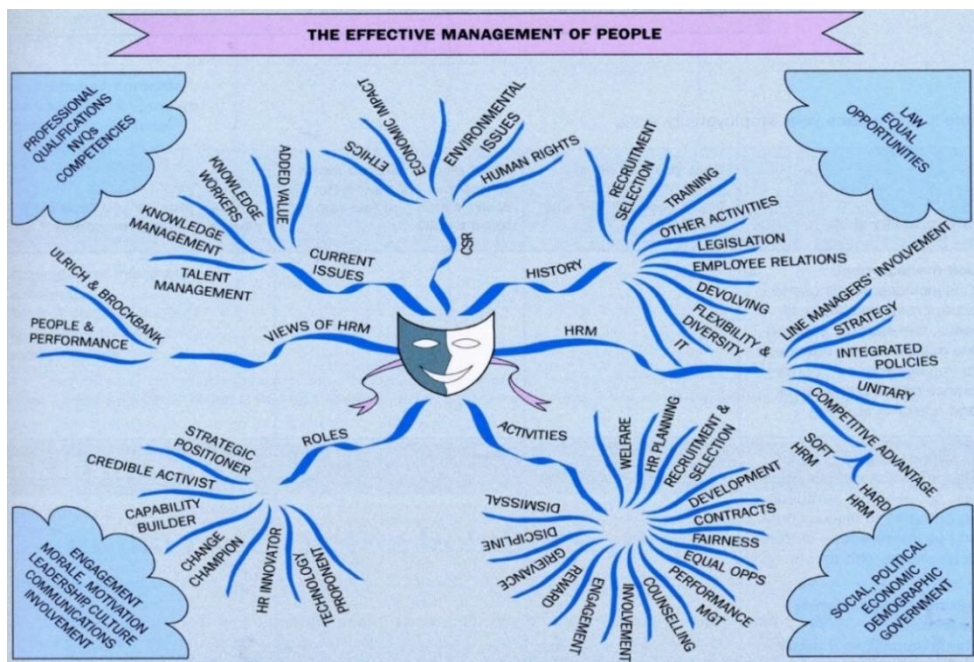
THE EFFECTIVE MANAGEMENT OF PEOPLE

PROFESSIONAL QUALIFICATIONS NVQs COMPETENCIES

LAW EQUAL OPPORTUNITIES

ETHICS
ECONOMIC IMPACT
ENVIRONMENTAL ISSUES
HUMAN RIGHTS
CSR

KNOWLEDGE WORKERS
ADDED VALUE
KNOWLEDGE MANAGEMENT
TALENT MANAGEMENT
CURRENT ISSUES

RECRUITMENT SELECTION
TRAINING
OTHER ACTIVITIES
LEGISLATION
EMPLOYEE RELATIONS
DEVOLVING
FLEXIBILITY & DIVERSITY
IT
HISTORY

ULRICH & BROCKBANK
PEOPLE & PERFORMANCE
VIEWS OF HRM

HRM
LINE MANAGERS' INVOLVEMENT
STRATEGY
INTEGRATED POLICIES
UNITARY
COMPETITIVE ADVANTAGE
SOFT HRM
HARD HRM

ROLES
STRATEGIC POSITIONER
CREDIBLE ACTIVIST
CAPABILITY BUILDER
CHANGE CHAMPION
HR INNOVATOR
TECHNOLOGY PROPONENT

ACTIVITIES
WELFARE
HR PLANNING
RECRUITMENT & SELECTION
DEVELOPMENT
CONTRACTS
FAIRNESS
EQUAL OPPS
PERFORMANCE MGT
COUNSELLING
INVOLVEMENT
ENGAGEMENT
REWARD
GRIEVANCE
DISCIPLINE
DISMISSAL

ENGAGEMENT MORALE, MOTIVATION LEADERSHIP CULTURE COMMUNICATIONS INVOLVEMENT

SOCIAL, POLITICAL ECONOMIC DEMOGRAPHIC GOVERNMENT